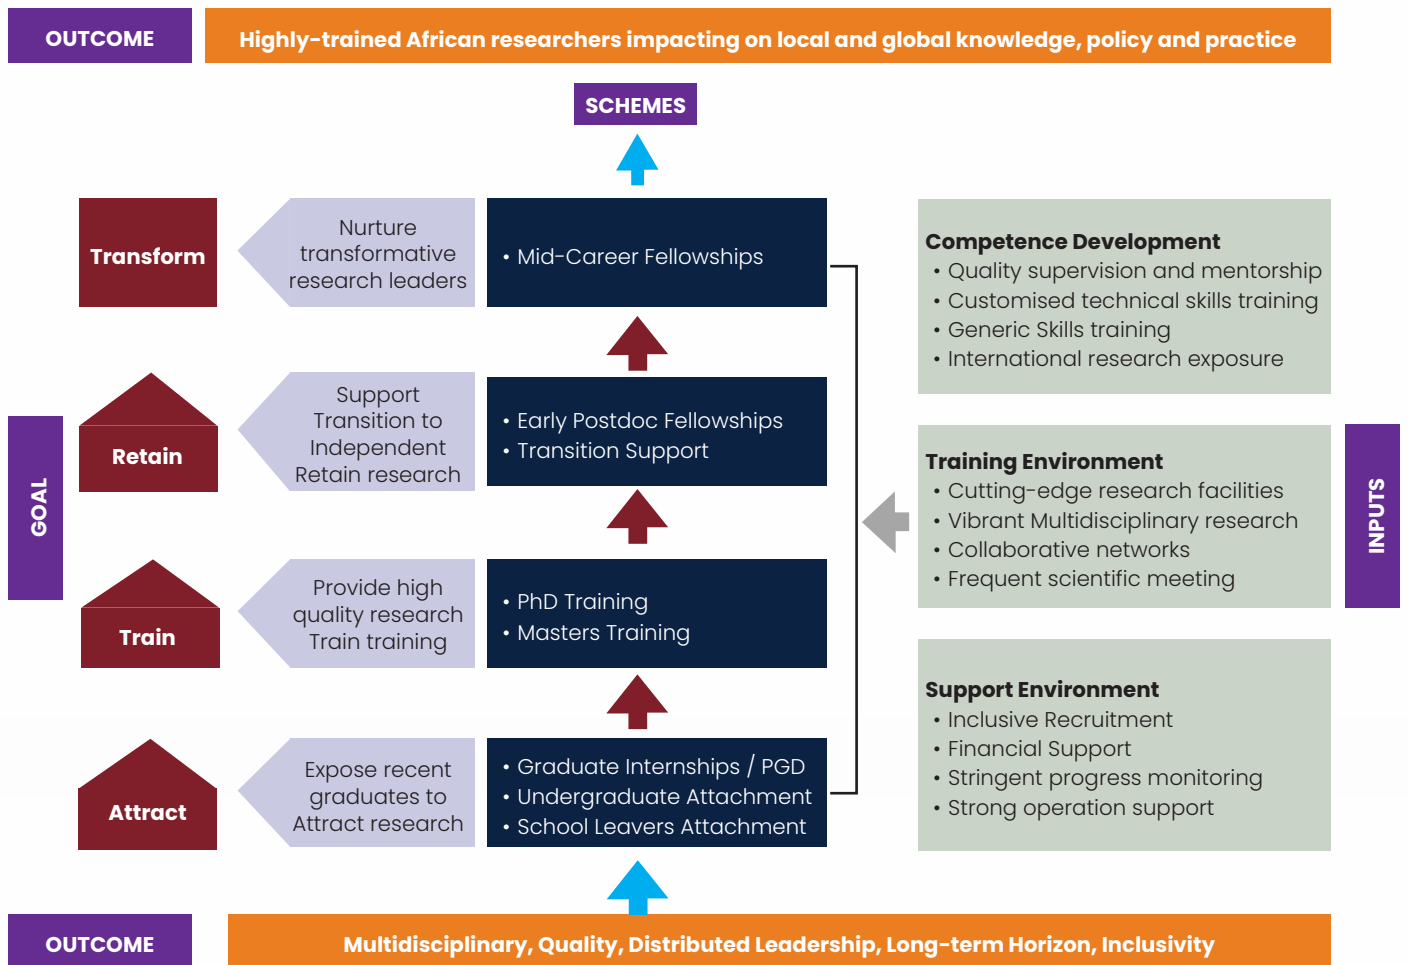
OUTCOME

Highly-trained African researchers impacting on local and global knowledge, policy and practice

SCHEMES

GOAL

Transform

Nurture transformative research leaders

• Mid-Career Fellowships

Retain

Support Transition to Independent Retain research

• Early Postdoc Fellowships
• Transition Support

Train

Provide high quality research Train training

• PhD Training
• Masters Training

Attract

Expose recent graduates to Attract research

• Graduate Internships / PGD
• Undergraduate Attachment
• School Leavers Attachment

Competence Development
• Quality supervision and mentorship
• Customised technical skills training
• Generic Skills training
• International research exposure

Training Environment
• Cutting-edge research facilities
• Vibrant Multidisciplinary research
• Collaborative networks
• Frequent scientific meeting

Support Environment
• Inclusive Recruitment
• Financial Support
• Stringent progress monitoring
• Strong operation support

INPUTS

OUTCOME

Multidisciplinary, Quality, Distributed Leadership, Long-term Horizon, Inclusivity